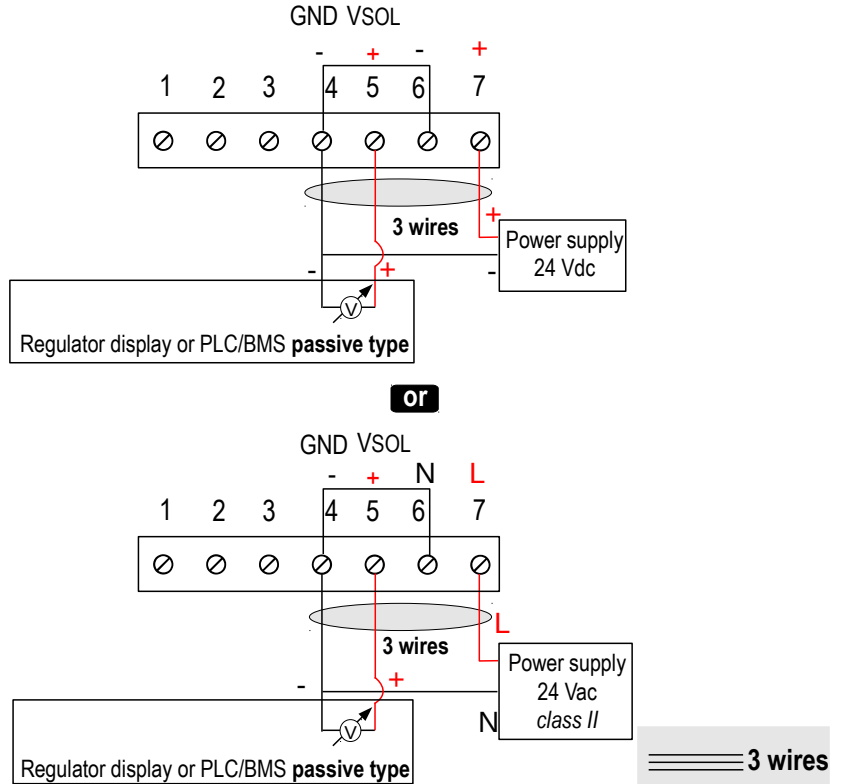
GND VSOL

- + - +

1 2 3 4 5 6 7

3 wires

+ Power supply 24 Vdc

- + -

V

Regulator display or PLC/BMS **passive type**

or

GND VSOL

- + N L

1 2 3 4 5 6 7

L

3 wires

Power supply 24 Vac *class II*

- +

N

V

Regulator display or PLC/BMS **passive type**

3 wires